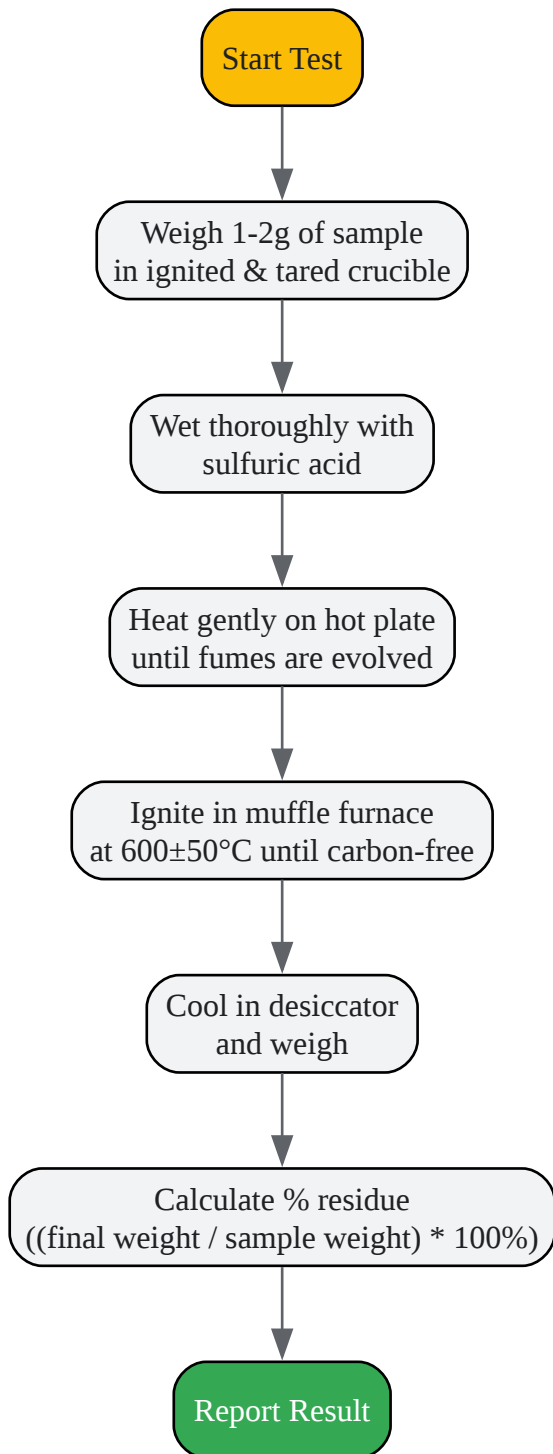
Start Test

Weigh 1-2g of sample in ignited & tared crucible

Wet thoroughly with sulfuric acid

Heat gently on hot plate until fumes are evolved

Ignite in muffle furnace at 600±50°C until carbon-free

Cool in desiccator and weigh

Calculate % residue ((final weight / sample weight) * 100%)

Report Result